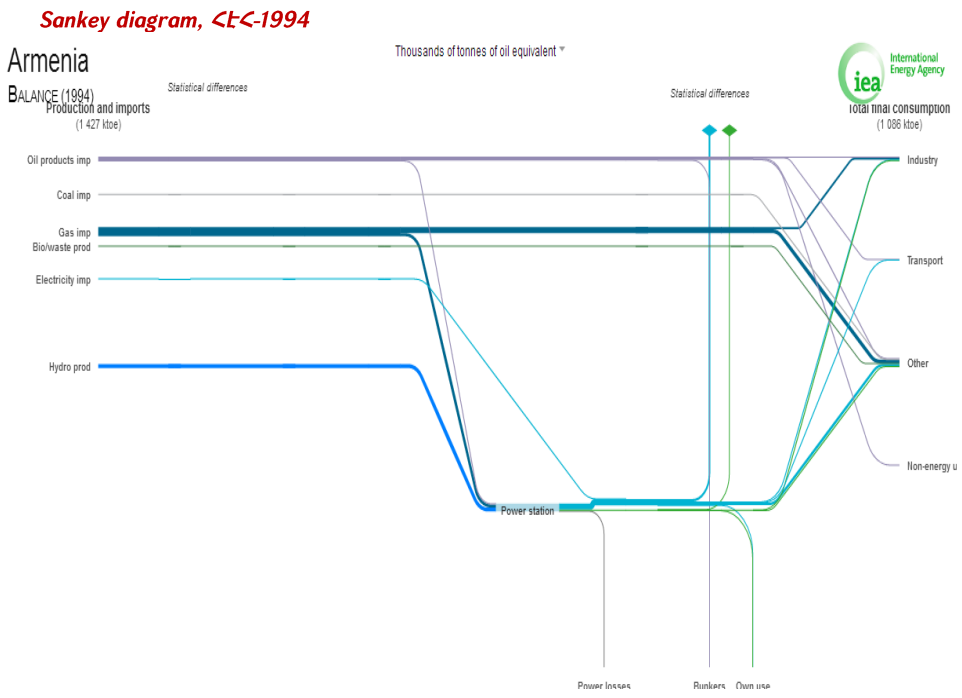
Sankey diagram, ՀԷՀ-1994

Armenia

BALANCE (1994)

Thousands of tonnes of oil equivalent

iea International Energy Agency

Statistical differences

Production and imports
(1 427 ktoe)

Statistical differences

Total final consumption
(1 086 ktoe)

Oil products imp

Coal imp

Gas imp

Bio/waste prod

Electricity imp

Hydro prod

Industry

Transport

Other

Non-energy u

Power station

Power losses

Bunkers

Own use